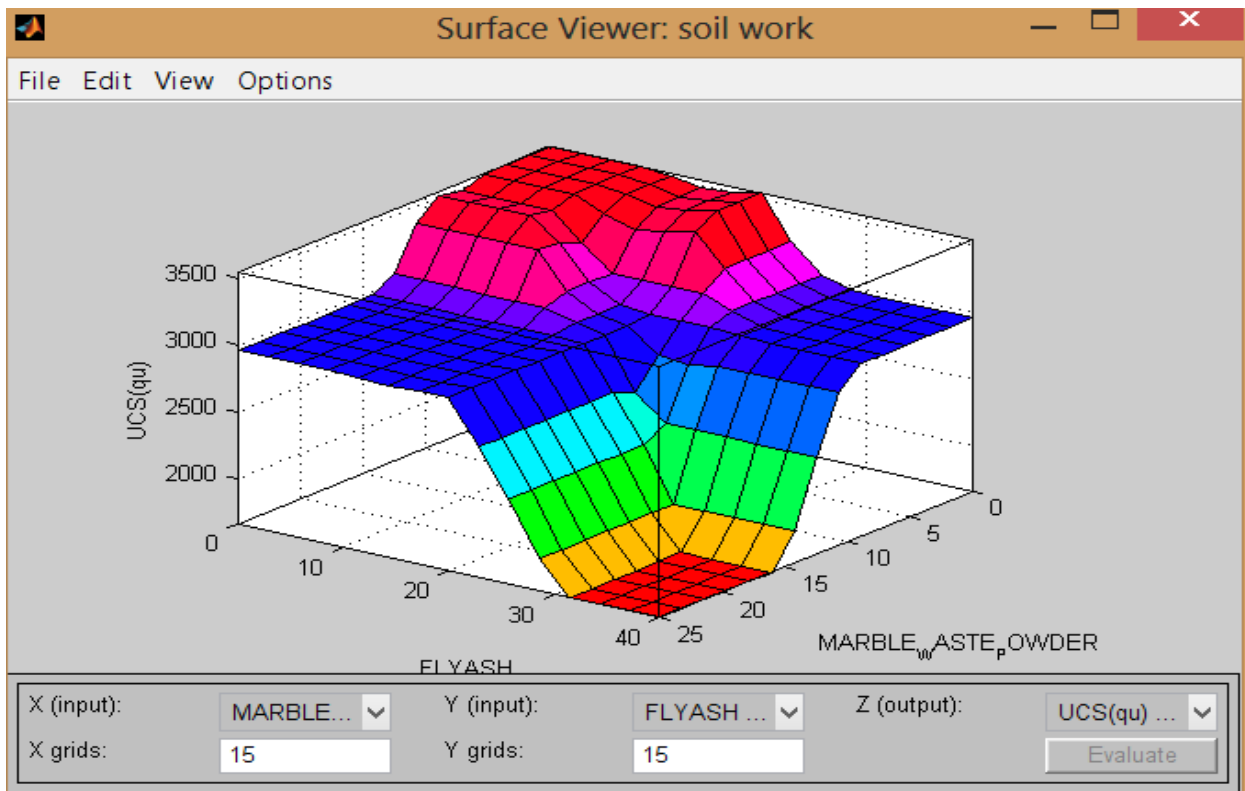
Surface Viewer: soil work

File Edit View Options

3500
3000
2500
2000
UCS(qu)

0
10
20
30
40
FLYASH

0
5
10
15
20
25
MARBLE$_{W}$ASTE$_{P}$OWDER

X (input): MARBLE...
Y (input): FLYASH ...
Z (output): UCS(qu) ...
X grids: 15
Y grids: 15
Evaluate